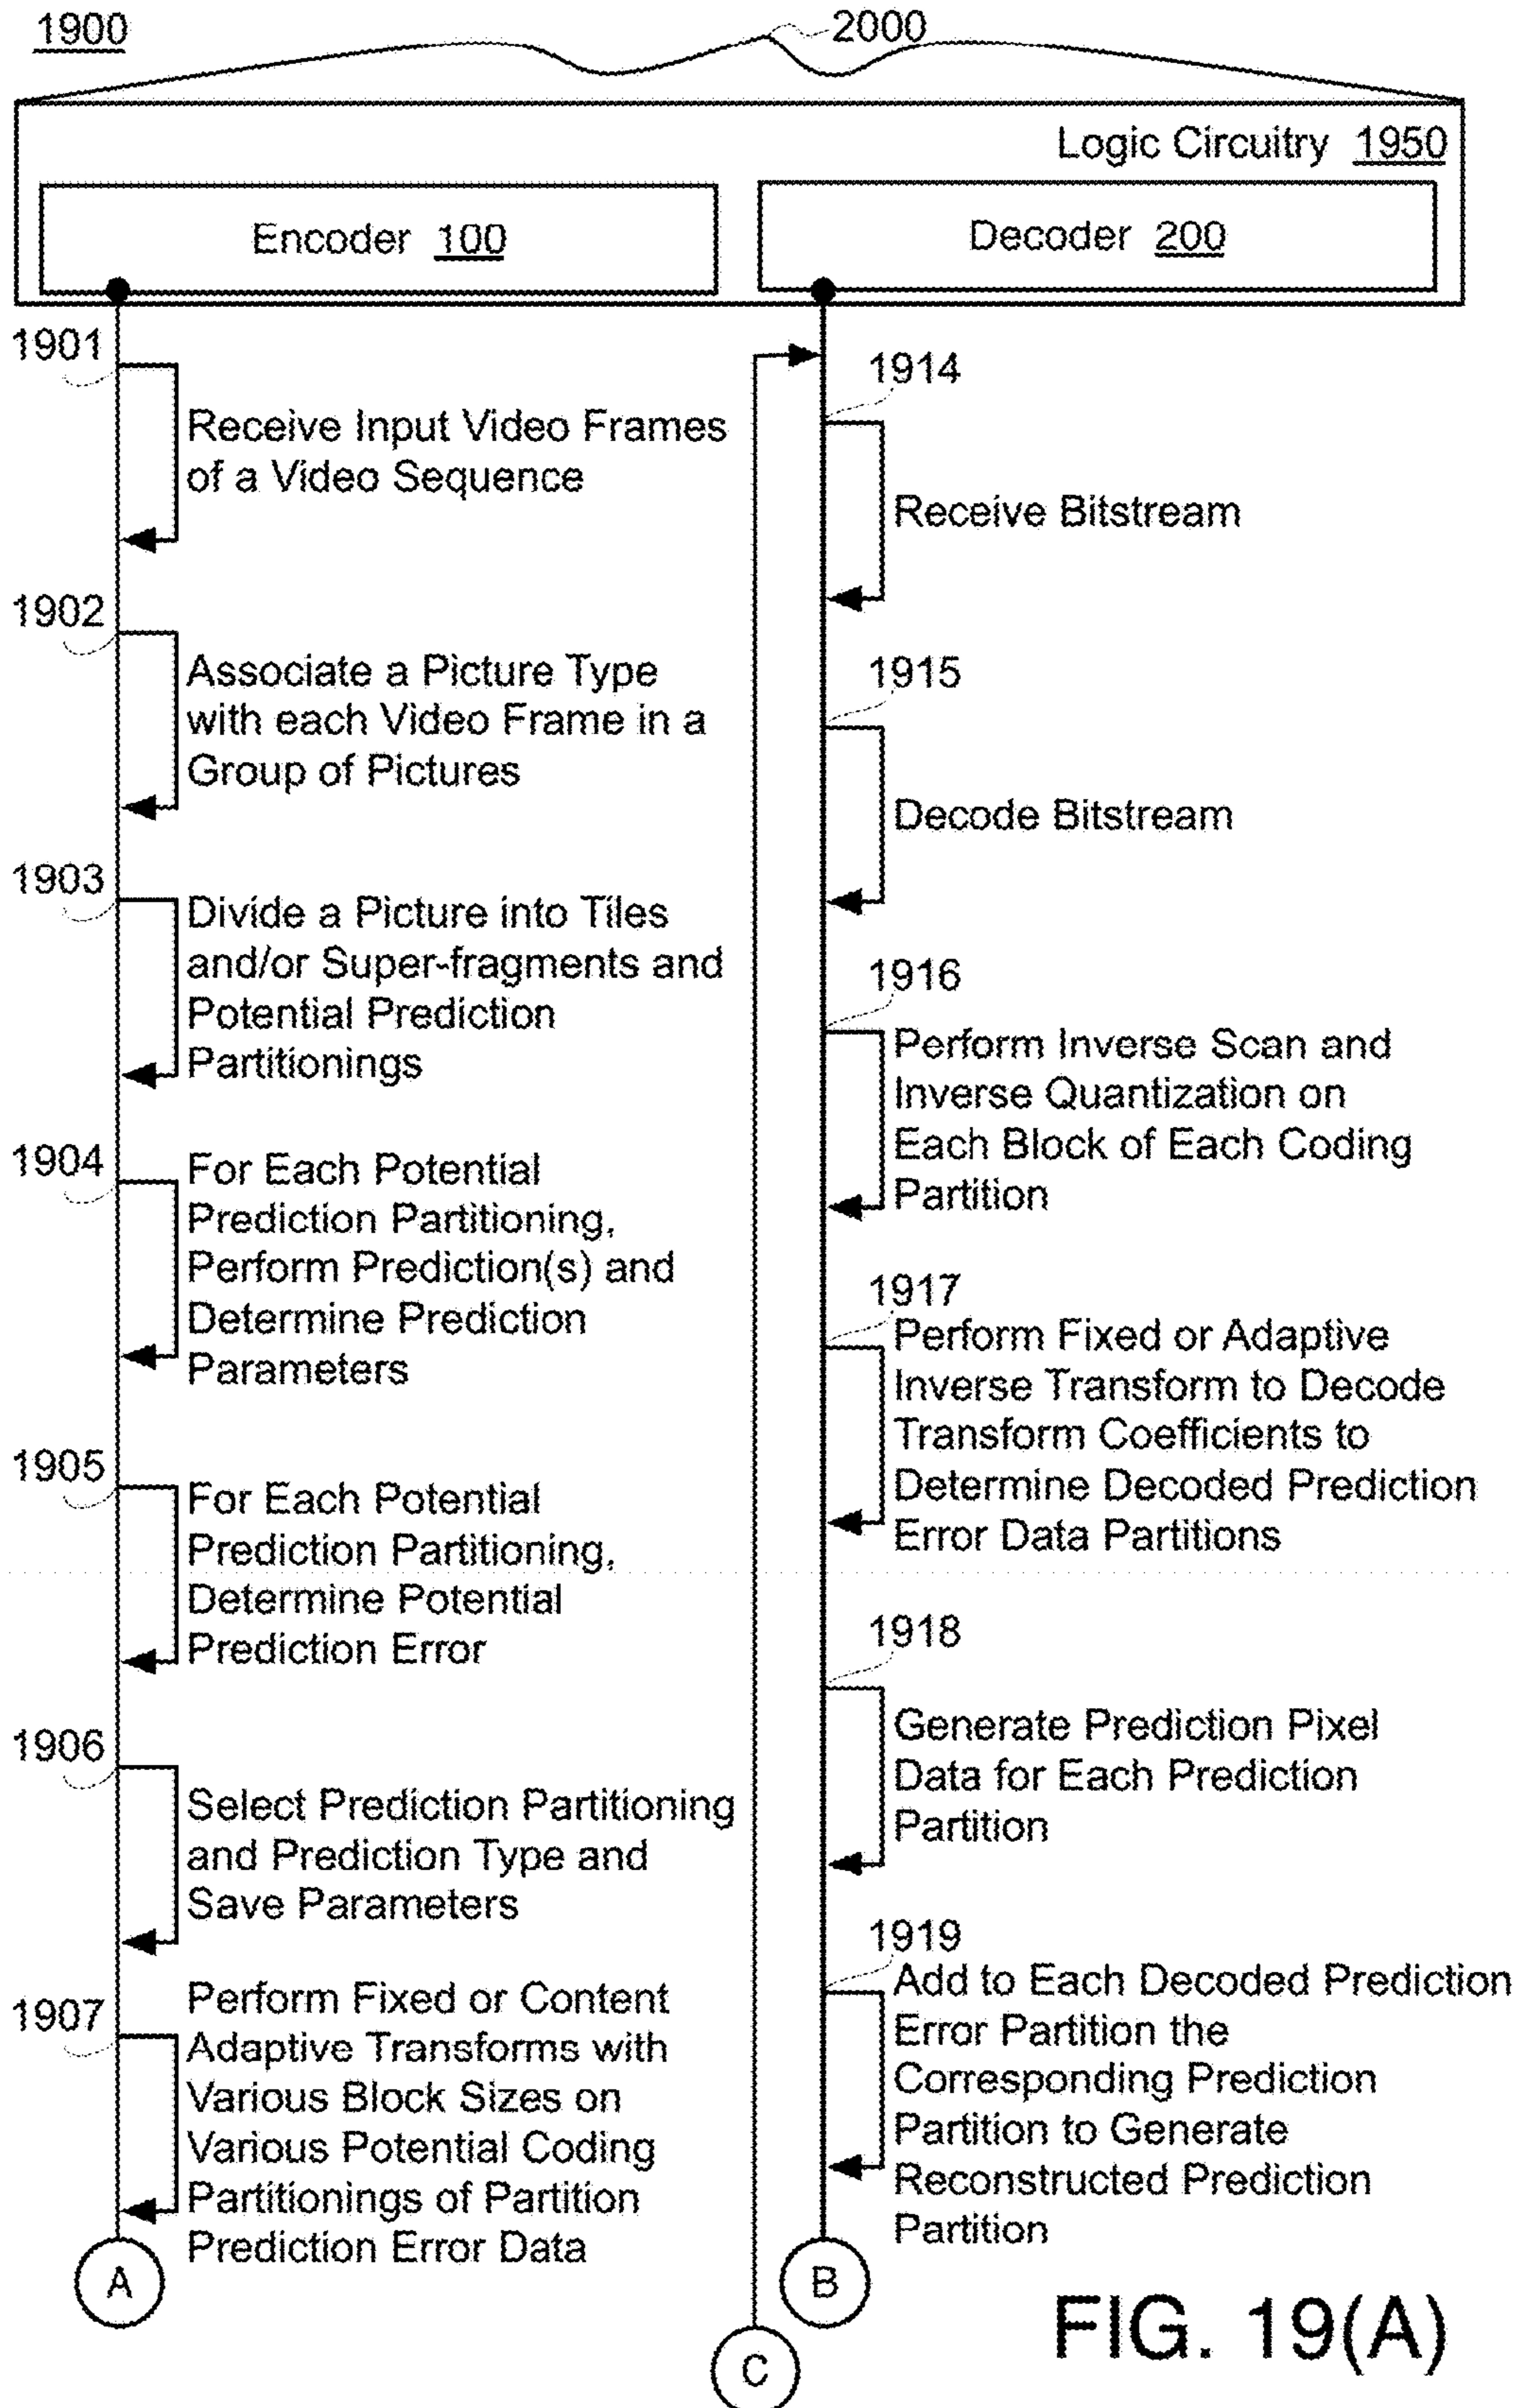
1900

2000

Logic Circuitry 1950

Encoder 100

Decoder 200

1901

Receive Input Video Frames of a Video Sequence

1902

Associate a Picture Type with each Video Frame in a Group of Pictures

1903

Divide a Picture into Tiles and/or Super-fragments and Potential Prediction Partitionings

1904

For Each Potential Prediction Partitioning, Perform Prediction(s) and Determine Prediction Parameters

1905

For Each Potential Prediction Partitioning, Determine Potential Prediction Error

1906

Select Prediction Partitioning and Prediction Type and Save Parameters

1907

Perform Fixed or Content Adaptive Transforms with Various Block Sizes on Various Potential Coding Partitionings of Partition Prediction Error Data

A

1914

Receive Bitstream

1915

Decode Bitstream

1916

Perform Inverse Scan and Inverse Quantization on Each Block of Each Coding Partition

1917

Perform Fixed or Adaptive Inverse Transform to Decode Transform Coefficients to Determine Decoded Prediction Error Data Partitions

1918

Generate Prediction Pixel Data for Each Prediction Partition

1919

Add to Each Decoded Prediction Error Partition the Corresponding Prediction Partition to Generate Reconstructed Prediction Partition

B

C

FIG. 19(A)